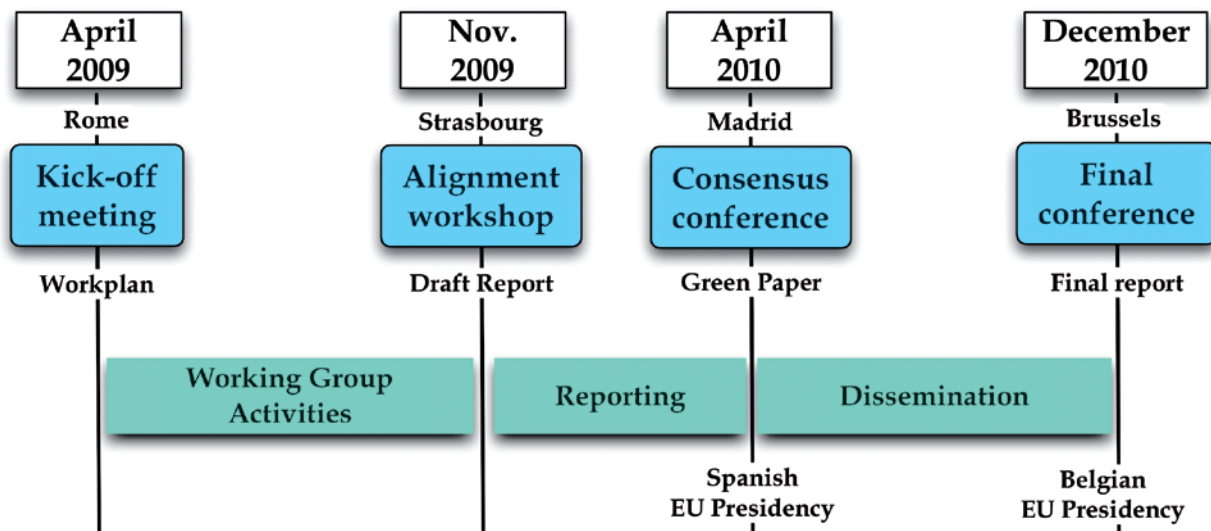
April 2009

Rome

Kick-off meeting

Workplan

Nov. 2009

Strasbourg

Alignment workshop

Draft Report

April 2010

Madrid

Consensus conference

Green Paper

December 2010

Brussels

Final conference

Final report

Working Group Activities

Reporting

Dissemination

Spanish EU Presidency

Belgian EU Presidency